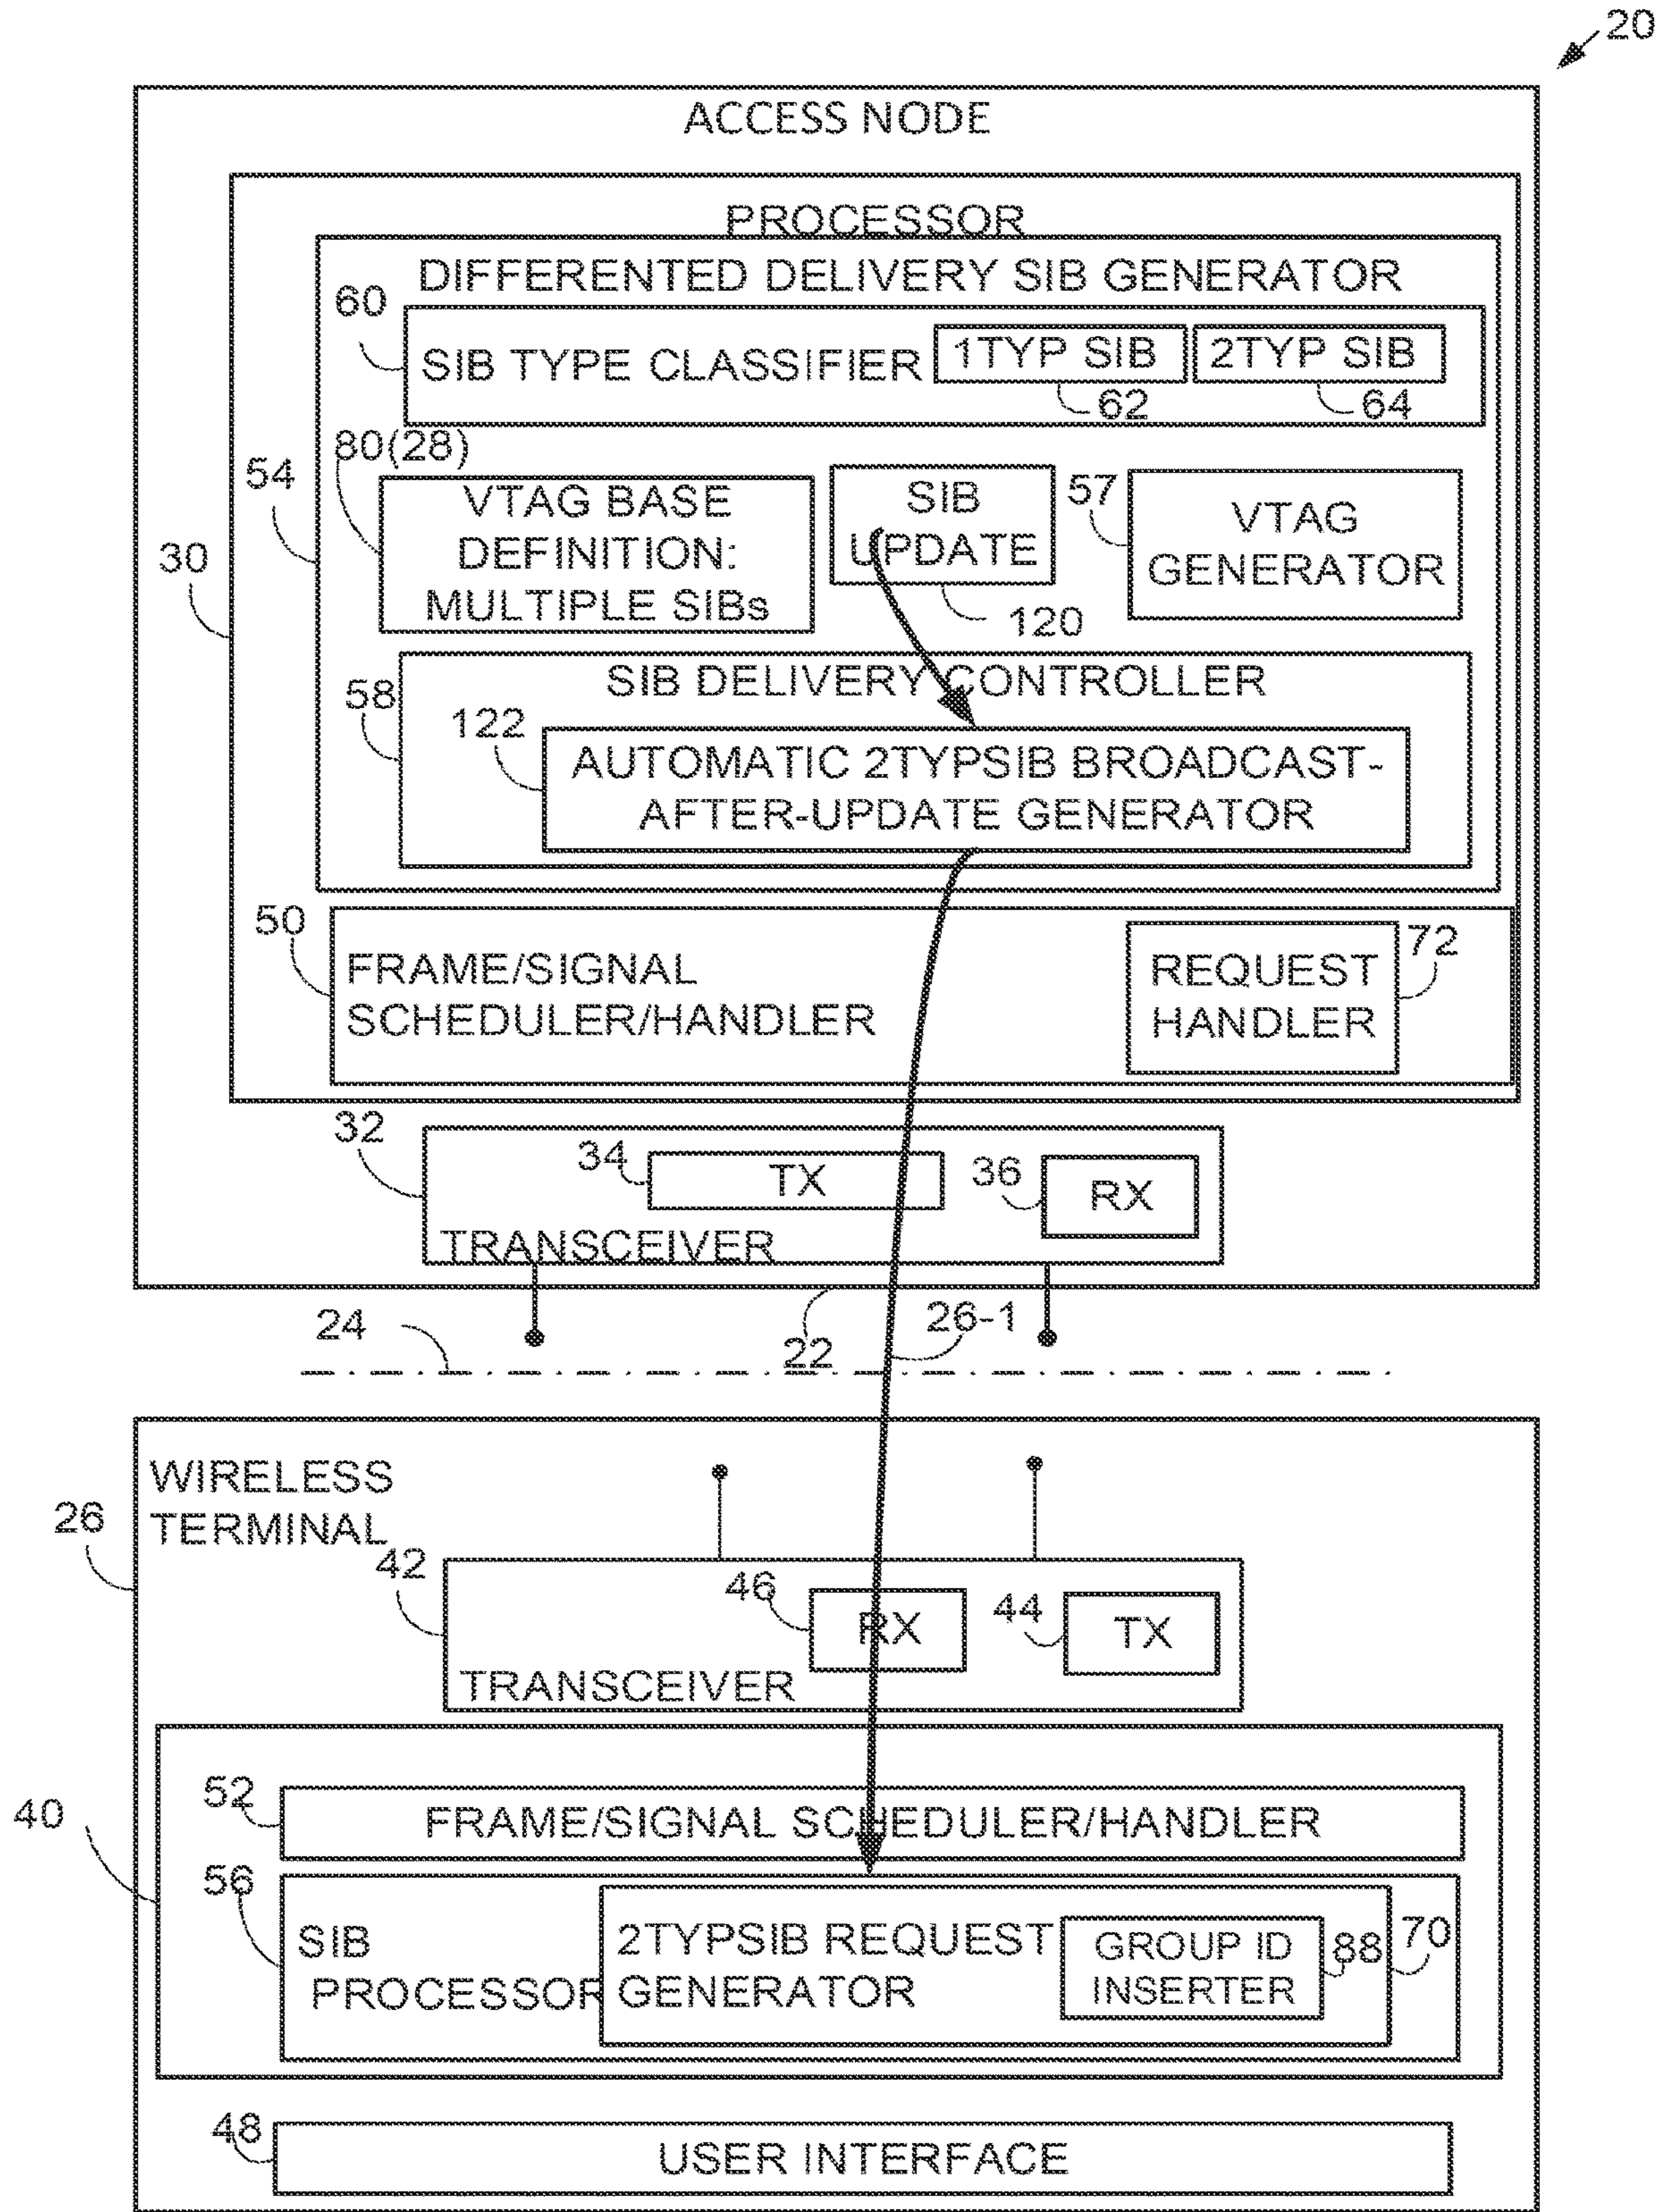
20

ACCESS NODE

PROCESSOR

DIFFERENTED DELIVERY SIB GENERATOR

60

SIB TYPE CLASSIFIER

1TYP SIB

2TYP SIB

62

64

80(28)

54

VTAG BASE DEFINITION: MULTIPLE SIBs

SIB UPDATE

57

VTAG GENERATOR

30

120

58

SIB DELIVERY CONTROLLER

122

AUTOMATIC 2TYPSIB BROADCAST-AFTER-UPDATE GENERATOR

50

FRAME/SIGNAL SCHEDULER/HANDLER

REQUEST HANDLER

72

32

34

TX

36

RX

TRANSCEIVER

24

22

26-1

WIRELESS TERMINAL

26

42

46

RX

44

TX

TRANSCEIVER

52

FRAME/SIGNAL SCHEDULER/HANDLER

40

56

SIB PROCESSOR

2TYPSIB REQUEST GENERATOR

GROUP ID INSERTER

88

70

48

USER INTERFACE